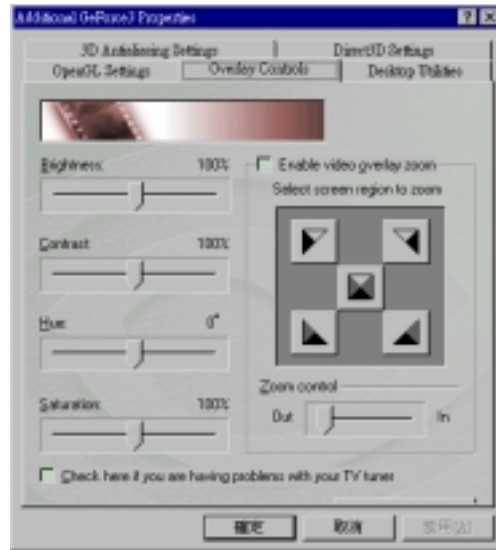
Additional GeForce3 Properties

? X

3D Antialiasing Settings

Direct3D Settings

OpenGL Settings

Overlay Controls

Desktop Utilities

Brightness: 100%

Contrast: 100%

Hue: 0°

Saturation: 100%

Enable video overlay zoom

Select screen region to zoom

Zoom control

Out

In

Check here if you are having problems with your TV tuner

確定

取消

套用(A)